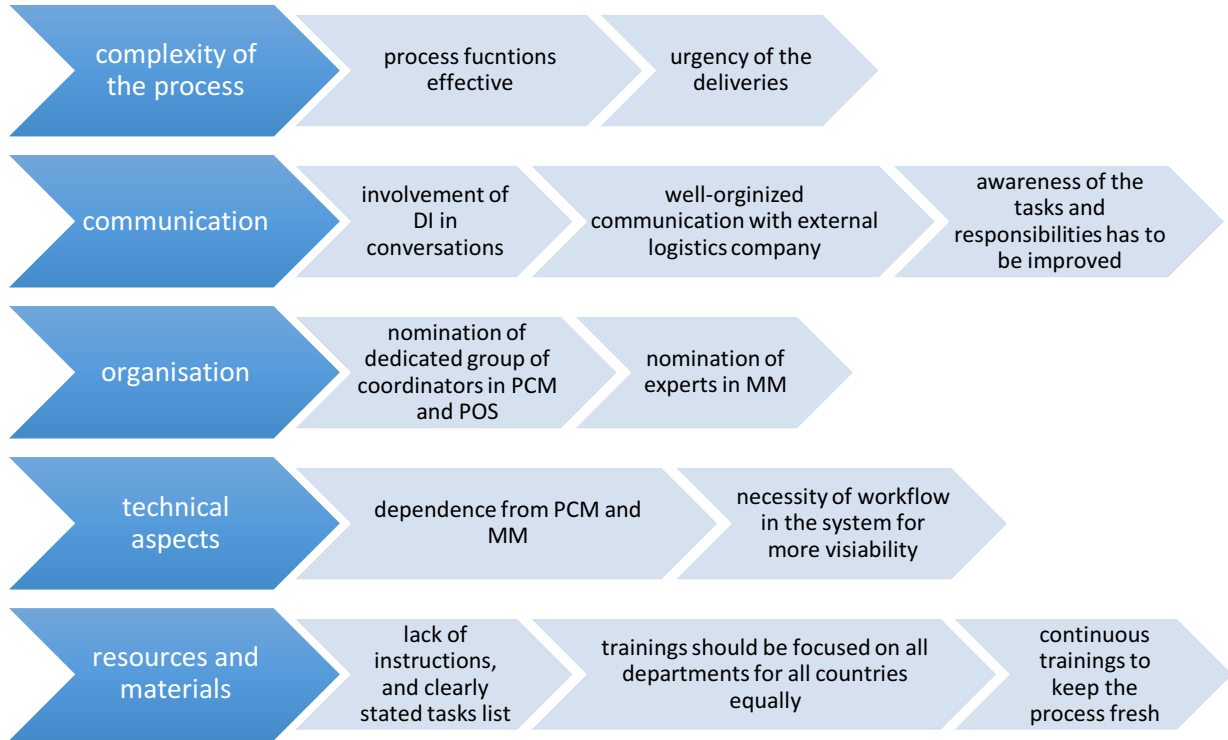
complexity of the process

process fucntions effective

urgency of the deliveries

communication

involvement of DI in conversations

well-orginized communication with external logistics company

awareness of the tasks and responsibilities has to be improved

organisation

nomination of dedicated group of coordinators in PCM and POS

nomination of experts in MM

technical aspects

dependence from PCM and MM

necessity of workflow in the system for more visiability

resources and materials

lack of instructions, and clearly stated tasks list

trainings should be focused on all departments for all countries equally

continuous trainings to keep the process fresh